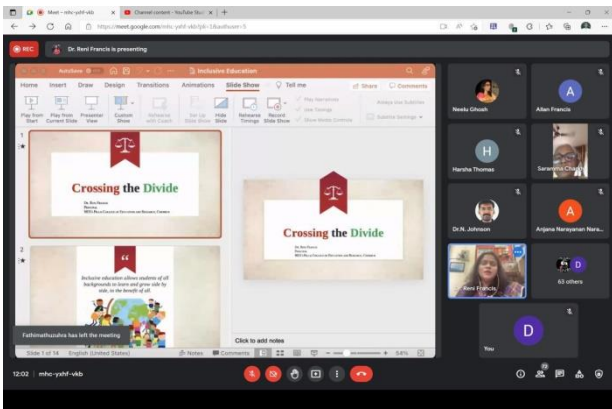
Meet – mhc-yxhf-vkb × Channel content - YouTube Stu × +

https://meet.google.com/mhc-yxhf-vkb?pli=1&authuser=1

REC

Dr. Reni Francis is presenting

AutoSave Inclusive Education

Home Insert Draw Design Transitions Animations Slide Show Tell me Share Comments

Play from Start Play from Current Slide Presenter View Custom Show Rehearse with Coach Set Up Slide Show Hide Slide Rehearse Timings Record Slide Show Play Narrations Use Timings Show Media Controls Always Use Subtitles Subtitle Settings

1

Crossing the Divide

Dr. Reni Francis
Principal
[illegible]

2

Inclusive education allows students of all backgrounds to learn and grow side by side, to the benefit of all.

Crossing the Divide

Dr. Reni Francis
Principal
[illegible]

Click to add notes

Fathimathzuhra has left the meeting

Slide 1 of 14 English (United States) Notes Comments 54%

Neelu Ghosh

A

Allan Francis

H

Harsha Thomas

Saranya Chandran

Dr.N. Johnson

A

Anjana Narayanan Nara...

Reni Francis

63 others

D

You

12:02 | mhc-yxhf-vkb